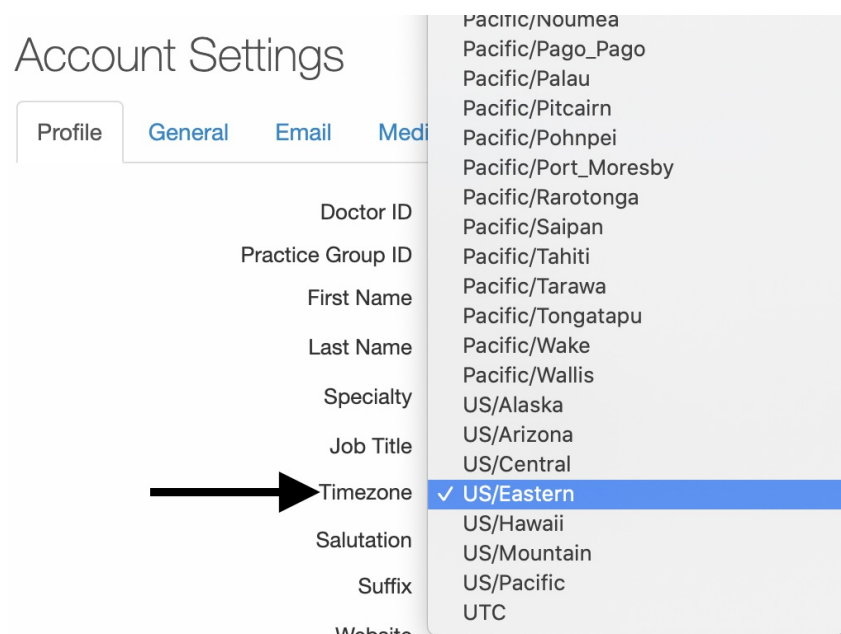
Account Settings

Profile General Email Medi

Doctor ID
Practice Group ID
First Name
Last Name
Specialty
Job Title
Timezone
Salutation
Suffix
Website

Pacific/Noumea
Pacific/Pago_Pago
Pacific/Palau
Pacific/Pitcairn
Pacific/Pohnpei
Pacific/Port_Moresby
Pacific/Rarotonga
Pacific/Saipan
Pacific/Tahiti
Pacific/Tarawa
Pacific/Tongatapu
Pacific/Wake
Pacific/Wallis
US/Alaska
US/Arizona
US/Central
✓ US/Eastern
US/Hawaii
US/Mountain
US/Pacific
UTC